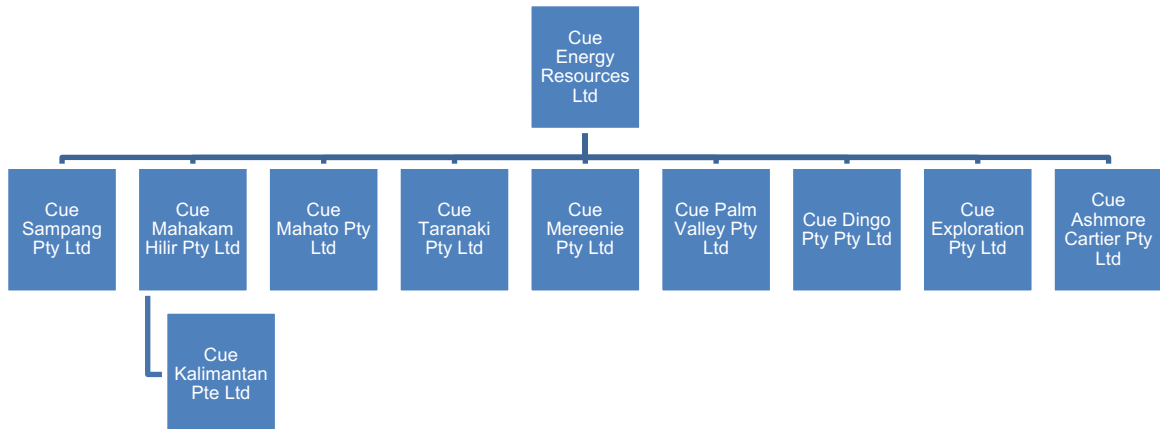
Cue Energy Resources Ltd

Cue Sampang Pty Ltd

Cue Mahakam Hilir Pty Ltd

Cue Mahato Pty Ltd

Cue Taranaki Pty Ltd

Cue Mereenie Pty Ltd

Cue Palm Valley Pty Ltd

Cue Dingo Pty Pty Ltd

Cue Exploration Pty Ltd

Cue Ashmore Cartier Pty Ltd

Cue Kalimantan Pte Ltd